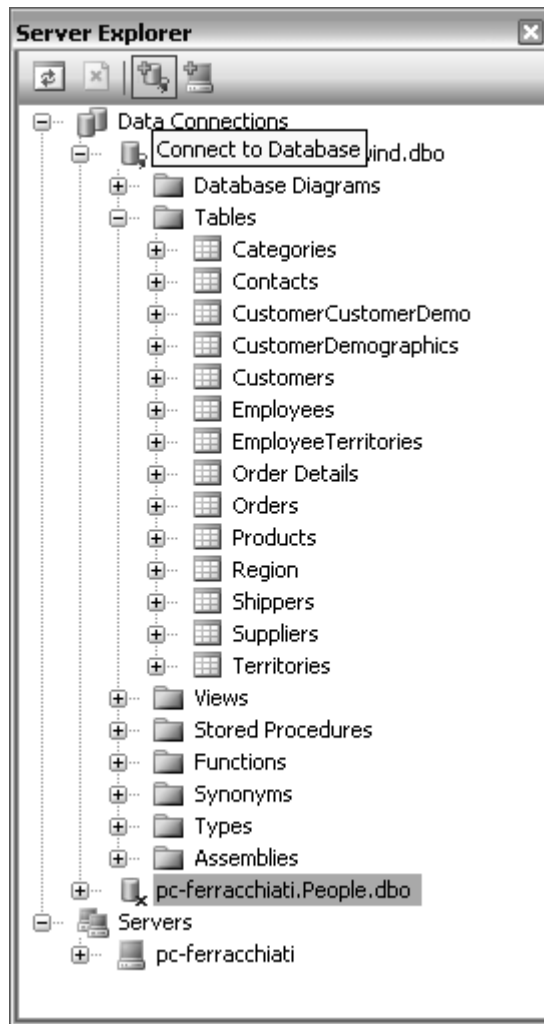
Server Explorer

Data Connections

Connect to Database wind.dbo

Database Diagrams

Tables

Categories

Contacts

CustomerCustomerDemo

CustomerDemographics

Customers

Employees

EmployeeTerritories

Order Details

Orders

Products

Region

Shippers

Suppliers

Territories

Views

Stored Procedures

Functions

Synonyms

Types

Assemblies

pc-ferracchiati.People.dbo

Servers

pc-ferracchiati